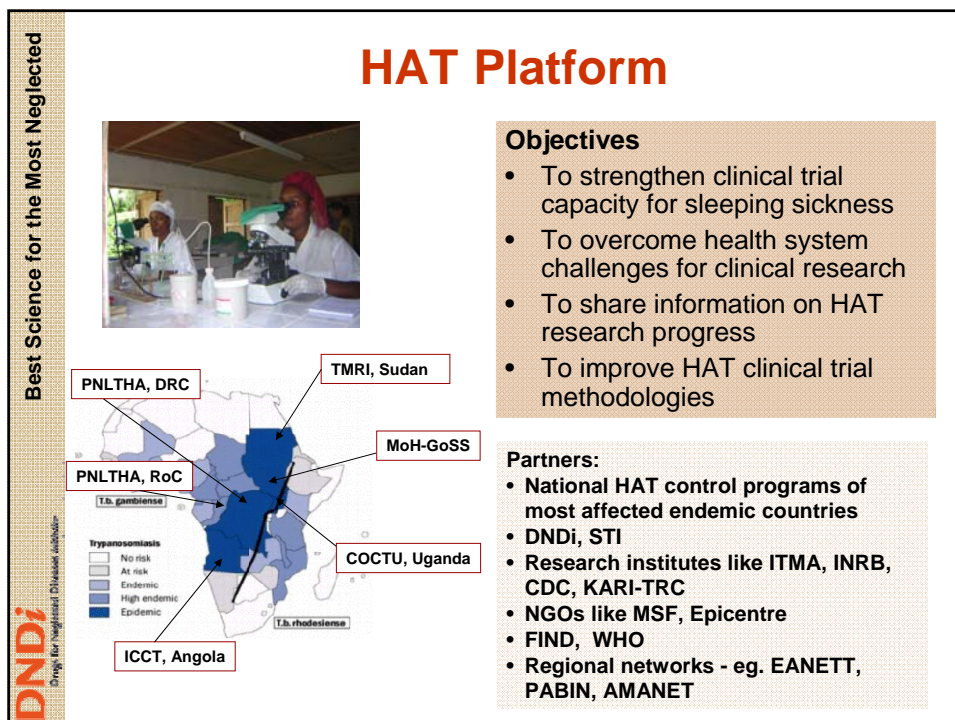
Best Science for the Most Neglected

HAT Platform

Objectives
• To strengthen clinical trial capacity for sleeping sickness
• To overcome health system challenges for clinical research
• To share information on HAT research progress
• To improve HAT clinical trial methodologies

PNLTHA, DRC
TMRI, Sudan
MoH-GoSS
PNLTHA, RoC
T.b. gambiense
Trypanosomiasis
No risk
At risk
Endemic
High endemic
Epidemic
COCTU, Uganda
T.b. rhodesiense
ICCT, Angola

Partners:
• National HAT control programs of most affected endemic countries
• DNDi, STI
• Research institutes like ITMA, INRB, CDC, KARI-TRC
• NGOs like MSF, Epicentre
• FIND, WHO
• Regional networks - eg. EANETT, PABIN, AMANET

DNDi
Drugs for Neglected Diseases initiative